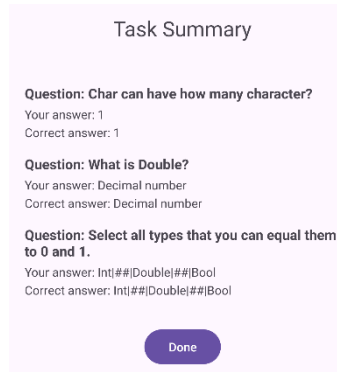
Task Summary

Question: Char can have how many character?
Your answer: 1
Correct answer: 1

Question: What is Double?
Your answer: Decimal number
Correct answer: Decimal number

Question: Select all types that you can equal them to 0 and 1.
Your answer: Int|##|Double|##|Bool
Correct answer: Int|##|Double|##|Bool

Done